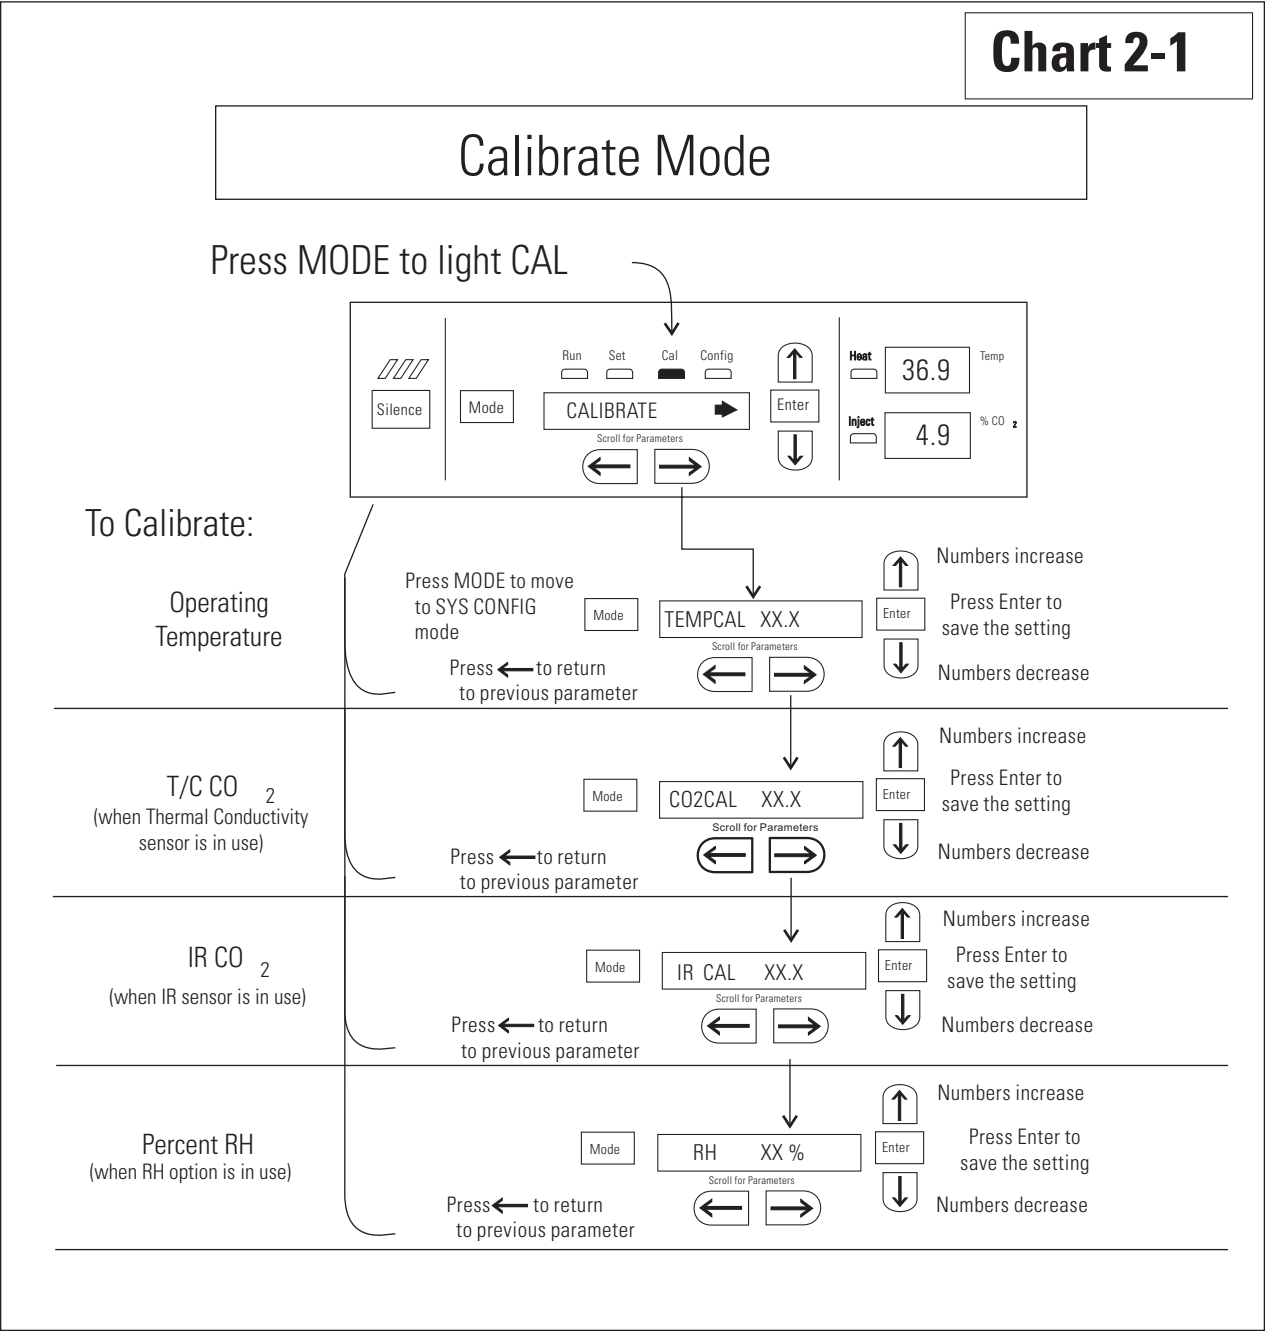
Chart 2-1

Calibrate Mode

Press MODE to light CAL

Run Set Cal Config

Silence

Mode

CALIBRATE

Scroll for Parameters

Enter

Heat

36.9

Temp

Inject

4.9

% $CO_2$

To Calibrate:

Operating Temperature

Press MODE to move to SYS CONFIG mode

Mode

TEMPCAL XX.X

Scroll for Parameters

Enter

Numbers increase

Press Enter to save the setting

Numbers decrease

Press ← to return to previous parameter

T/C $CO_2$
(when Thermal Conductivity sensor is in use)

Mode

CO2CAL XX.X

Scroll for Parameters

Enter

Numbers increase

Press Enter to save the setting

Numbers decrease

Press ← to return to previous parameter

IR $CO_2$
(when IR sensor is in use)

Mode

IR CAL XX.X

Scroll for Parameters

Enter

Numbers increase

Press Enter to save the setting

Numbers decrease

Press ← to return to previous parameter

Percent RH
(when RH option is in use)

Mode

RH XX %

Scroll for Parameters

Enter

Numbers increase

Press Enter to save the setting

Numbers decrease

Press ← to return to previous parameter